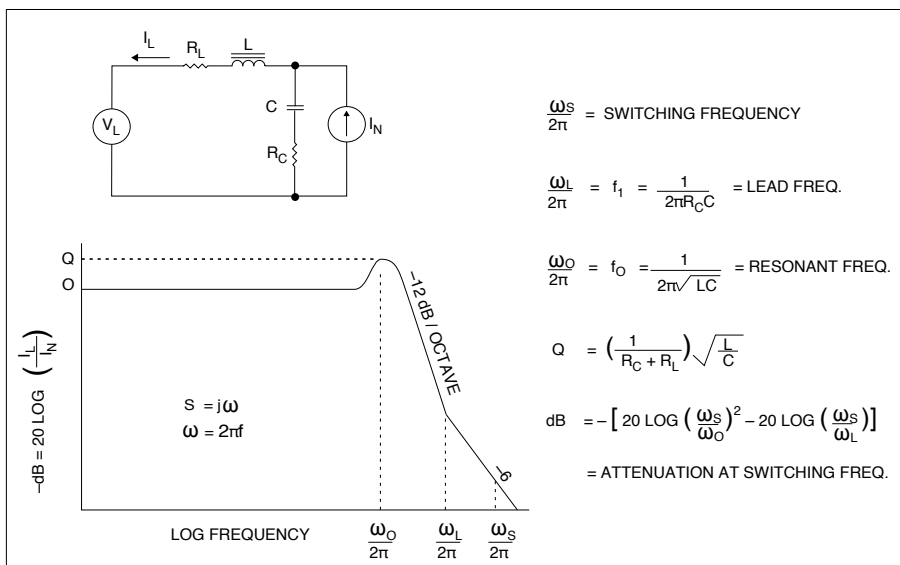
$I_L$ $R_L$ $L$

$V_L$ $C$ $I_N$ $R_C$

Q

O

$-dB = 20 \text{ LOG} \left(\frac{I_L}{I_N}\right)$

–12 dB / OCTAVE

–6

$S = j\omega$

$\omega = 2\pi f$

LOG FREQUENCY $\frac{\omega_O}{2\pi}$ $\frac{\omega_L}{2\pi}$ $\frac{\omega_S}{2\pi}$

$\frac{\omega_S}{2\pi}$ = SWITCHING FREQUENCY

$\frac{\omega_L}{2\pi} = f_1 = \frac{1}{2\pi R_C C}$ = LEAD FREQ.

$\frac{\omega_O}{2\pi} = f_O = \frac{1}{2\pi\sqrt{LC}}$ = RESONANT FREQ.

$Q = \left(\frac{1}{R_C + R_L}\right)\sqrt{\frac{L}{C}}$

$dB = -\left[20 \text{ LOG} \left(\frac{\omega_S}{\omega_O}\right)^2 - 20 \text{ LOG} \left(\frac{\omega_S}{\omega_L}\right)\right]$

= ATTENUATION AT SWITCHING FREQ.